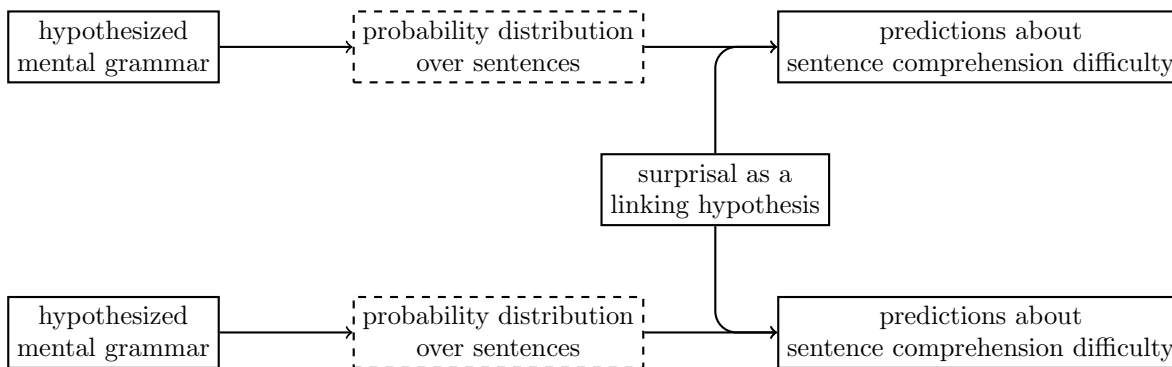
hypothesized mental grammar

probability distribution over sentences

predictions about sentence comprehension difficulty

surprisal as a linking hypothesis

hypothesized mental grammar

probability distribution over sentences

predictions about sentence comprehension difficulty